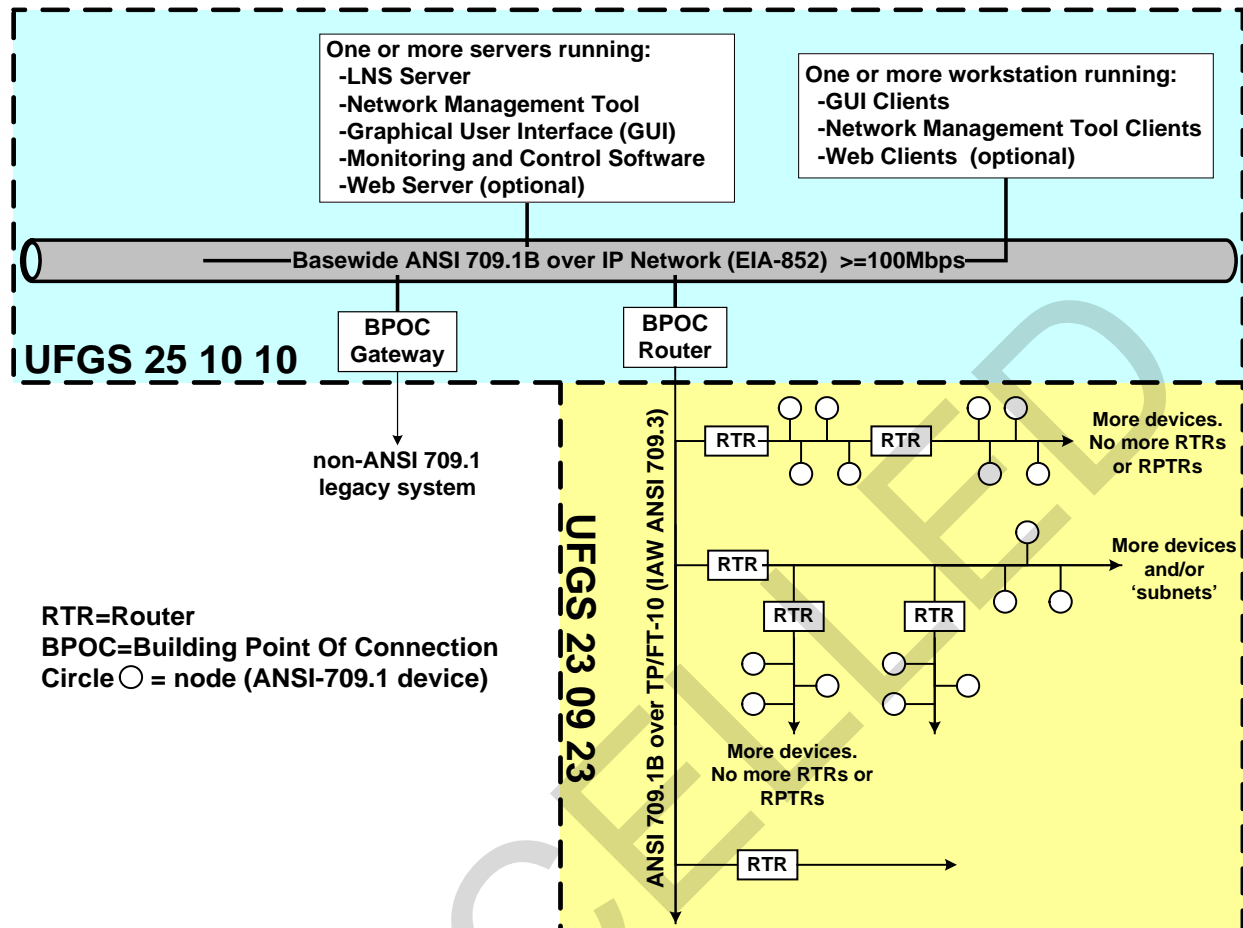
One or more servers running:
-LNS Server
-Network Management Tool
-Graphical User Interface (GUI)
-Monitoring and Control Software
-Web Server (optional)

One or more workstation running:
-GUI Clients
-Network Management Tool Clients
-Web Clients (optional)

Basewide ANSI 709.1B over IP Network (EIA-852) >=100Mbps

BPOC Gateway

BPOC Router

UFGS 25 10 10

non-ANSI 709.1 legacy system

ANSI 709.1B over TP/FT-10 (IAW ANSI 709.3)

UFGS 23 09 23

RTR

RTR

More devices. No more RTRs or RPTRs

RTR

More devices and/or 'subnets'

RTR

RTR

More devices. No more RTRs or RPTRs

RTR

RTR=Router
BPOC=Building Point Of Connection
Circle ○ = node (ANSI-709.1 device)

CANCELLED